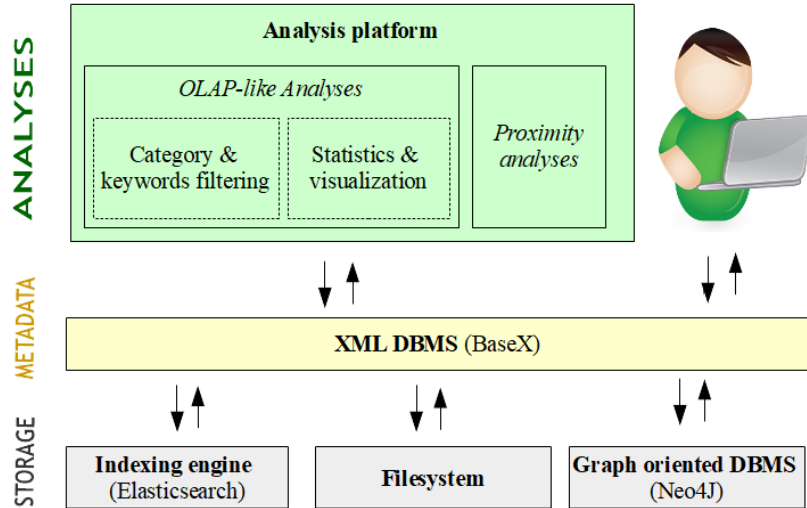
ANALYSES

Analysis platform

OLAP-like Analyses

Category & keywords filtering

Statistics & visualization

Proximity analyses

METADATA

XML DBMS (BaseX)

STORAGE

Indexing engine (Elasticsearch)

Filesystem

Graph oriented DBMS (Neo4J)